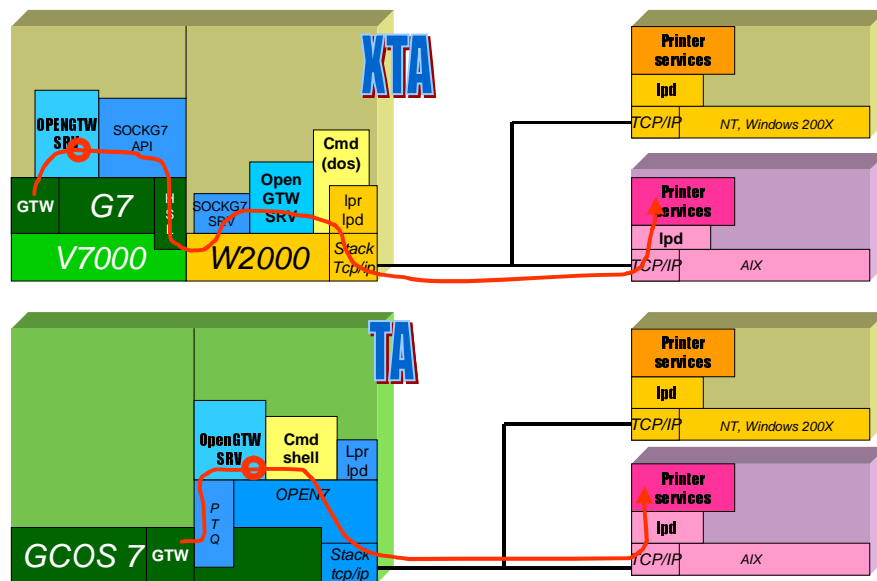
XTA

OPENGTW SRV
SOCKG7 API
GTW
G7
H S L
V7000
SOCKG7 SRV
Open GTW SRV
Cmd (dos)
lpr lpd
W2000
Stack Tcp/ip

Printer services
lpd
TCP/IP
NT, Windows 200X

Printer services
lpd
TCP/IP
AIX

TA

OpenGTW SRV
Cmd shell
Lpr lpd
OPEN7
P T Q
GCOS 7
GTW
Stack tcp/ip

Printer services
lpd
TCP/IP
NT, Windows 200X

Printer services
lpd
TCP/IP
AIX